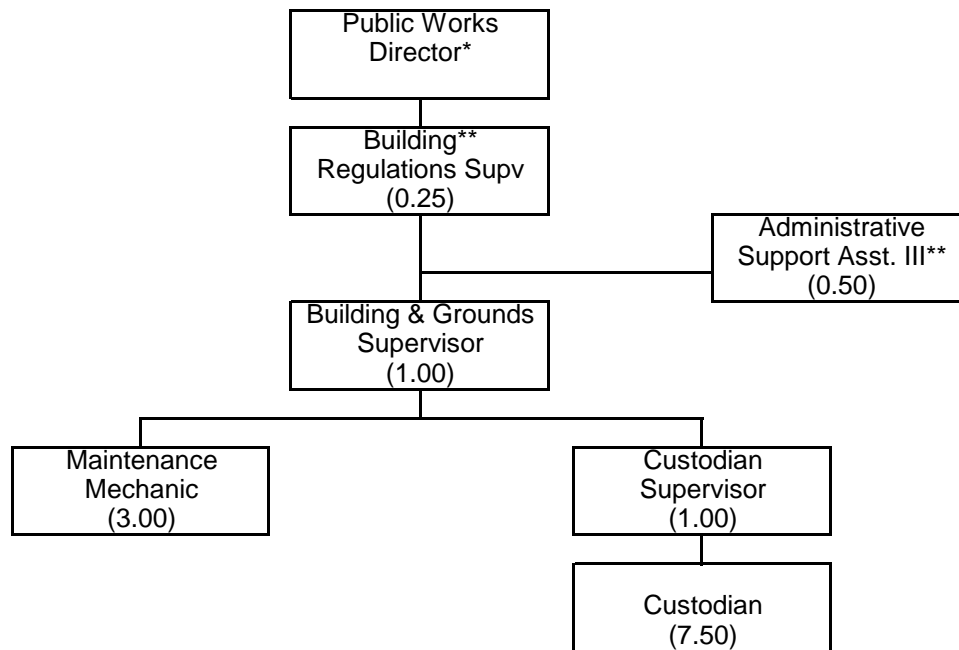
Public Works Director*

Building** Regulations Supv (0.25)

Administrative Support Asst. III** (0.50)

Building & Grounds Supervisor (1.00)

Maintenance Mechanic (3.00)

Custodian Supervisor (1.00)

Custodian (7.50)